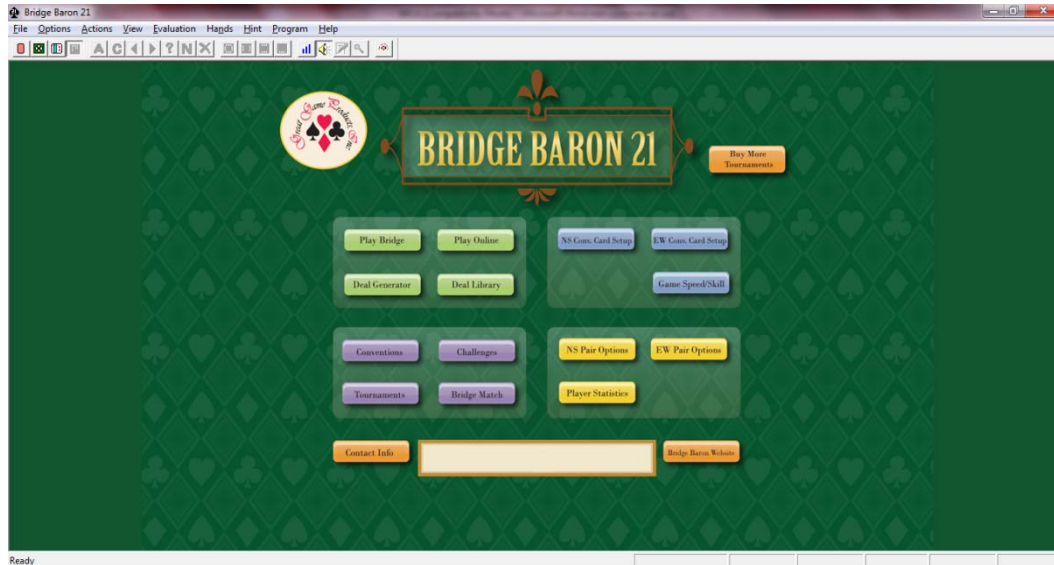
Bridge Baron 21

File Options Actions View Evaluation Hands Hint Program Help

A C ? N X

Great Game Products Inc.

BRIDGE BARON 21

Buy More Tournaments

Play Bridge
Play Online
Deal Generator
Deal Library

NS Conv. Card Setup
EW Conv. Card Setup
Game Speed/Skill

Conventions
Challenges
Tournaments
Bridge Match

NS Pair Options
EW Pair Options
Player Statistics

Contact Info

Bridge Baron Website

Ready